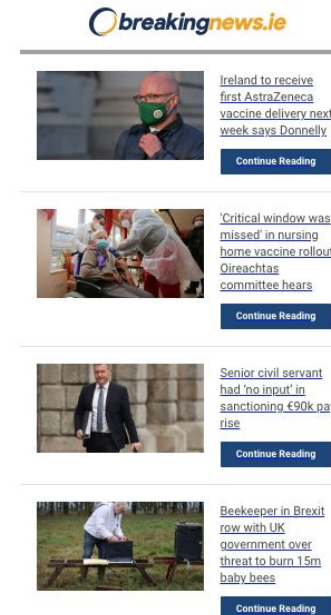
breakingnews.ie

Ireland to receive first AstraZeneca vaccine delivery next week says Donnelly

Continue Reading

'Critical window was missed' in nursing home vaccine rollout Oireachtas committee hears

Continue Reading

Senior civil servant had 'no input' in sanctioning €90k pay rise

Continue Reading

Beekeeper in Brexit row with UK government over threat to burn 15m baby bees

Continue Reading